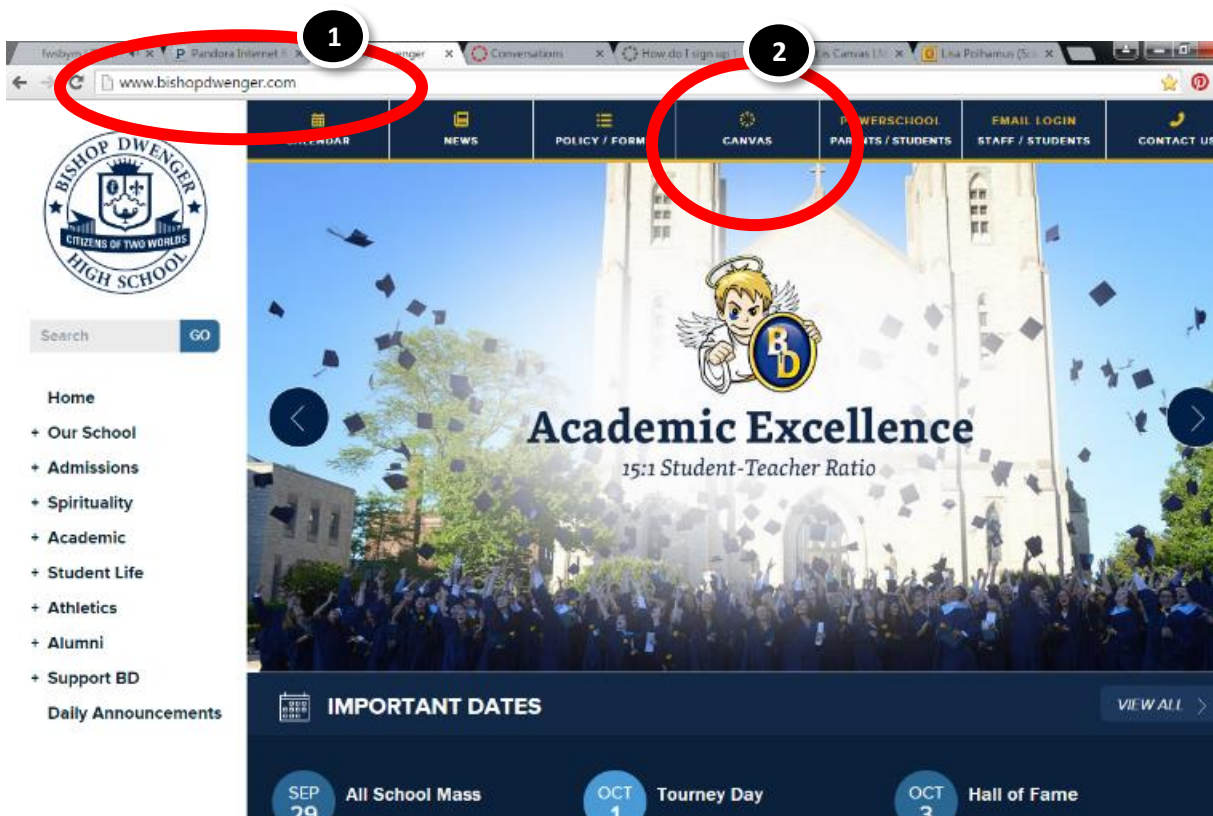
1

2

fwsbym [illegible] × P Pandora Internet R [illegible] × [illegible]enger × Conversations × How do I sign up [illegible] × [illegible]s Canvas LM × Lisa Polhamus (Sc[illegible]

www.bishopdwenger.com

CALENDAR | NEWS | POLICY / FORM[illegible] | CANVAS | P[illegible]WERSCHOOL PAR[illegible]TS / STUDENTS | EMAIL LOGIN STAFF / STUDENTS | CONTACT US

BISHOP DWENGER CITIZENS OF TWO WORLDS HIGH SCHOOL

Search GO

Home
+ Our School
+ Admissions
+ Spirituality
+ Academic
+ Student Life
+ Athletics
+ Alumni
+ Support BD
Daily Announcements

BD

Academic Excellence
15:1 Student-Teacher Ratio

IMPORTANT DATES

VIEW ALL

SEP 29 All School Mass
OCT 1 Tourney Day
OCT 3 Hall of Fame